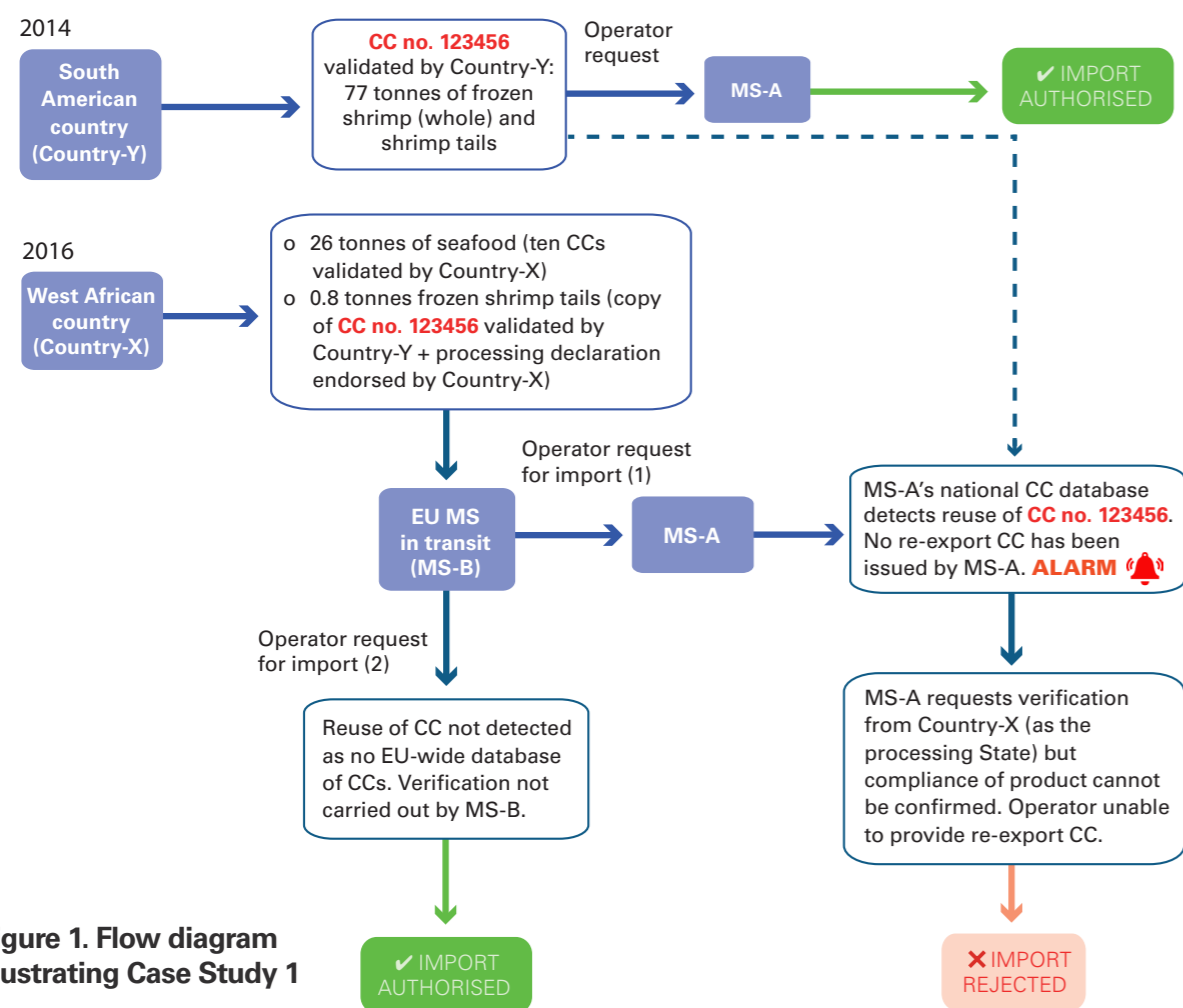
2014

South American country (Country-Y)

CC no. 123456 validated by Country-Y: 77 tonnes of frozen shrimp (whole) and shrimp tails

Operator request

MS-A

✔ IMPORT AUTHORISED

2016

West African country (Country-X)

o 26 tonnes of seafood (ten CCs validated by Country-X)
o 0.8 tonnes frozen shrimp tails (copy of CC no. 123456 validated by Country-Y + processing declaration endorsed by Country-X)

Operator request for import (1)

EU MS in transit (MS-B)

MS-A

MS-A's national CC database detects reuse of CC no. 123456. No re-export CC has been issued by MS-A. ALARM

Operator request for import (2)

Reuse of CC not detected as no EU-wide database of CCs. Verification not carried out by MS-B.

MS-A requests verification from Country-X (as the processing State) but compliance of product cannot be confirmed. Operator unable to provide re-export CC.

gure 1. Flow diagram ustrating Case Study 1

✔ IMPORT AUTHORISED

✖ IMPORT REJECTED